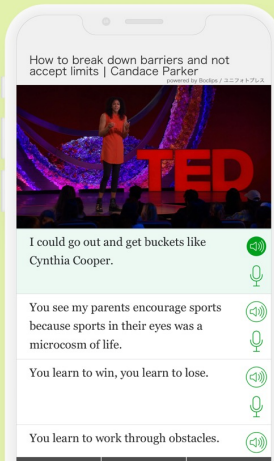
How to break down barriers and not accept limits | Candace Parker

powered by Boclips / ユニフォトプレス

TED

I could go out and get buckets like Cynthia Cooper.

You see my parents encourage sports because sports in their eyes was a microcosm of life.

You learn to win, you learn to lose.

You learn to work through obstacles.